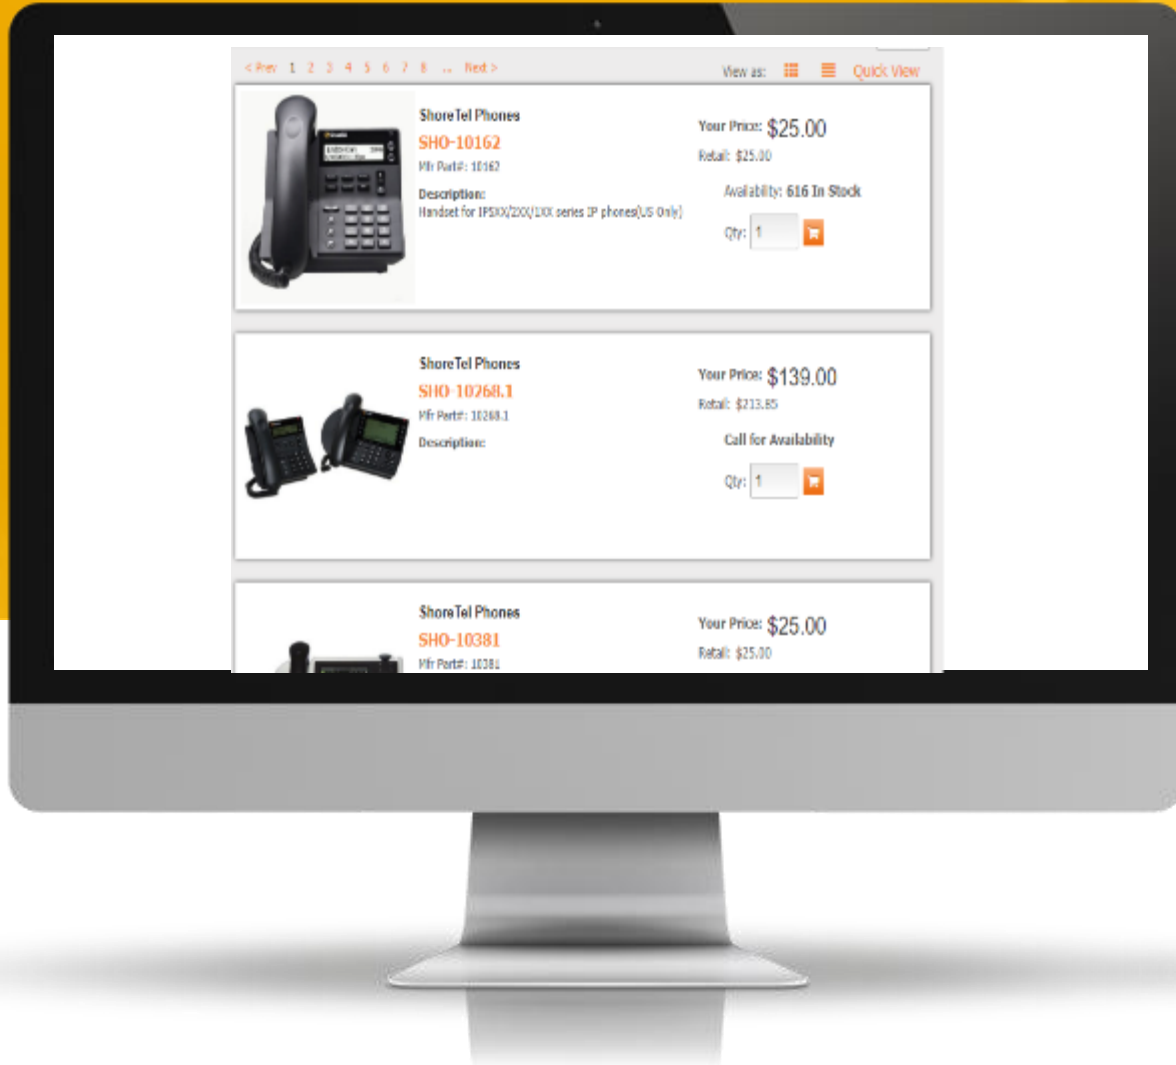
< Prev 1 2 3 4 5 6 7 8 ... Next >

View as: Quick View

ShoreTel Phones
SHO-10162
Mfr Part#: 10162
Description:
Handset for IP5XX/2XX/1XX series IP phones(US Only)

Your Price: $25.00
Retail: $25.00
Availability: 616 In Stock
Qty: 1

ShoreTel Phones
SHO-10268.1
Mfr Part#: 10268.1
Description:

Your Price: $139.00
Retail: $213.85
Call for Availability
Qty: 1

ShoreTel Phones
SHO-10381
Mfr Part#: 10381

Your Price: $25.00
Retail: $25.00